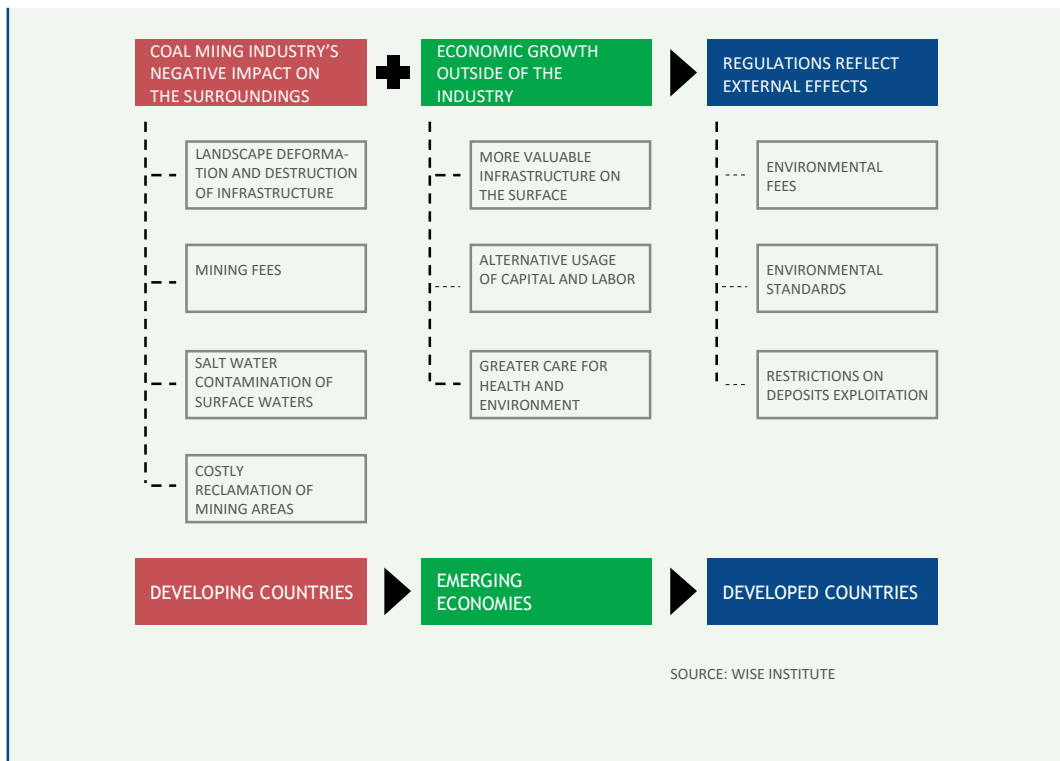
COAL MIING INDUSTRY'S NEGATIVE IMPACT ON THE SURROUNDINGS

LANDSCAPE DEFORMATION AND DESTRUCTION OF INFRASTRUCTURE

MINING FEES

SALT WATER CONTAMINATION OF SURFACE WATERS

COSTLY RECLAMATION OF MINING AREAS

ECONOMIC GROWTH OUTSIDE OF THE INDUSTRY

MORE VALUABLE INFRASTRUCTURE ON THE SURFACE

ALTERNATIVE USAGE OF CAPITAL AND LABOR

GREATER CARE FOR HEALTH AND ENVIRONMENT

REGULATIONS REFLECT EXTERNAL EFFECTS

ENVIRONMENTAL FEES

ENVIRONMENTAL STANDARDS

RESTRICTIONS ON DEPOSITS EXPLOITATION

DEVELOPING COUNTRIES

EMERGING ECONOMIES

DEVELOPED COUNTRIES

SOURCE: WISE INSTITUTE